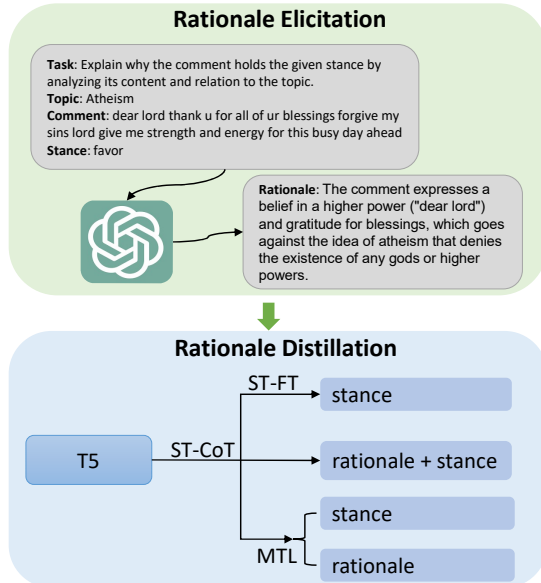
Rationale Elicitation

**Task**: Explain why the comment holds the given stance by analyzing its content and relation to the topic.
**Topic**: Atheism
**Comment**: dear lord thank u for all of ur blessings forgive my sins lord give me strength and energy for this busy day ahead
**Stance**: favor

**Rationale**: The comment expresses a belief in a higher power ("dear lord") and gratitude for blessings, which goes against the idea of atheism that denies the existence of any gods or higher powers.

Rationale Distillation

ST-FT

stance

T5

ST-CoT

rationale + stance

stance

MTL

rationale